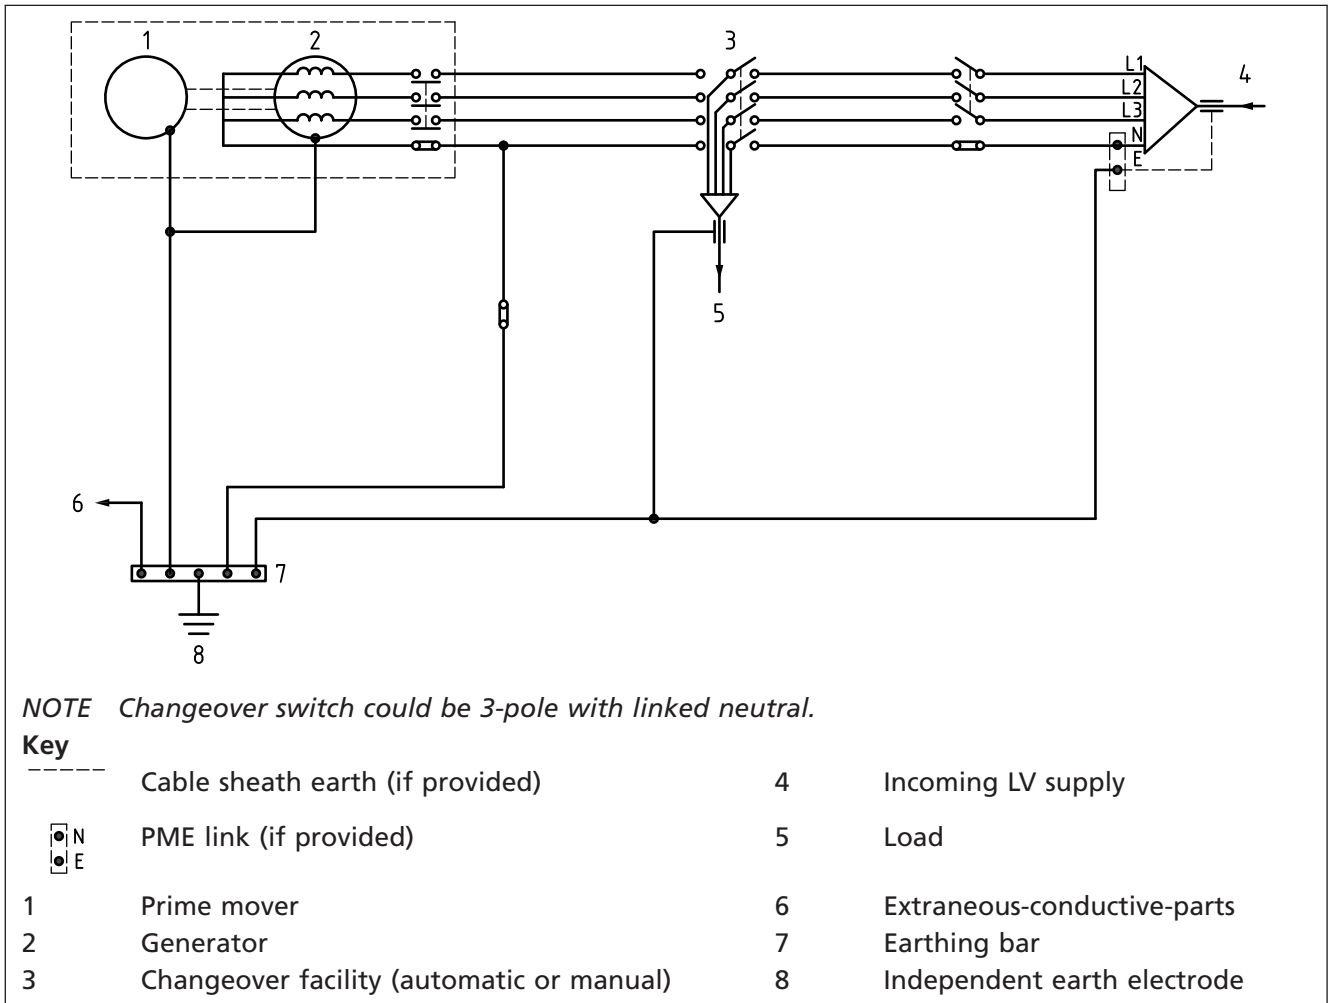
1 2 3 4

L1
L2
L3
N
E

5

6

7

8

*NOTE Changeover switch could be 3-pole with linked neutral.*

**Key**

| | | | |
|---|---|---|---|
| ----- | Cable sheath earth (if provided) | 4 | Incoming LV supply |
| N E | PME link (if provided) | 5 | Load |
| 1 | Prime mover | 6 | Extraneous-conductive-parts |
| 2 | Generator | 7 | Earthing bar |
| 3 | Changeover facility (automatic or manual) | 8 | Independent earth electrode |